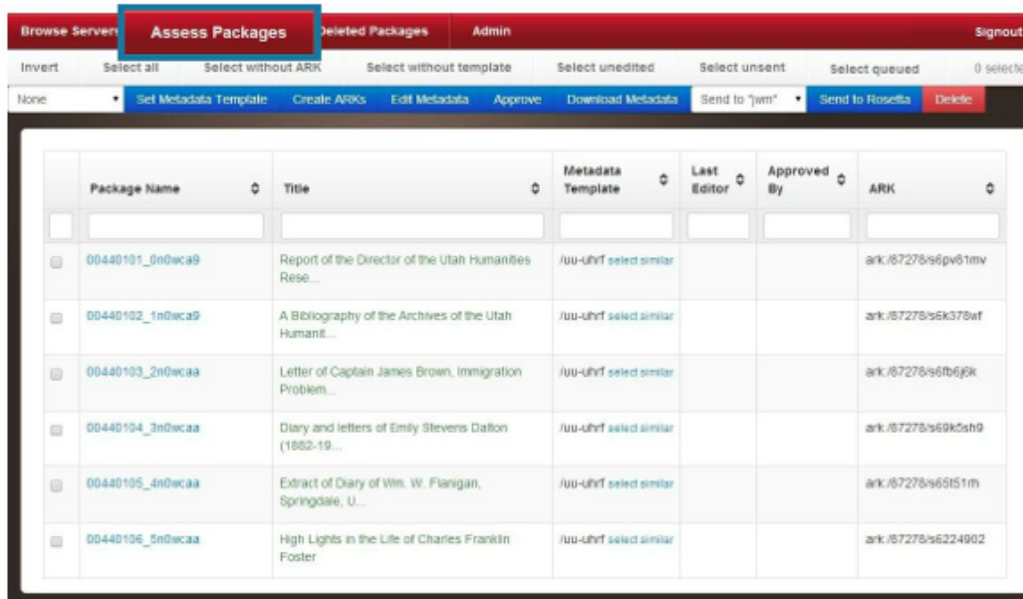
Browse Servers Assess Packages Deleted Packages Admin Signout

Invert Select all Select without ARK Select without template Select unedited Select unsent Select queued 0 selecte

None Set Metadata Template Create ARKs Edit Metadata Approve Download Metadata Send to "jwm" Send to Rosetta Delete

| | Package Name | Title | Metadata Template | Last Editor | Approved By | ARK |
|---|---|---|---|---|---|---|
| | | | | | | |
| | 00440101_0n0wca9 | Report of the Director of the Utah Humanities Rese... | /uu-uhrf select similar | | | ark:/87278/s6pv61mv |
| | 00440102_1n0wca9 | A Bibliography of the Archives of the Utah Humanit... | /uu-uhrf select similar | | | ark:/87278/s6k378wf |
| | 00440103_2n0wcaa | Letter of Captain James Brown, Immigration Problem... | /uu-uhrf select similar | | | ark:/87278/s6fb6j6k |
| | 00440104_3n0wcaa | Diary and letters of Emily Stevens Dalton (1882-19... | /uu-uhrf select similar | | | ark:/87278/s69k5sh9 |
| | 00440105_4n0wcaa | Extract of Diary of Wm. W. Flanigan, Springdale, U... | /uu-uhrf select similar | | | ark:/87278/s65t51rh |
| | 00440106_5n0wcaa | High Lights in the Life of Charles Franklin Foster | /uu-uhrf select similar | | | ark:/87278/s6224902 |